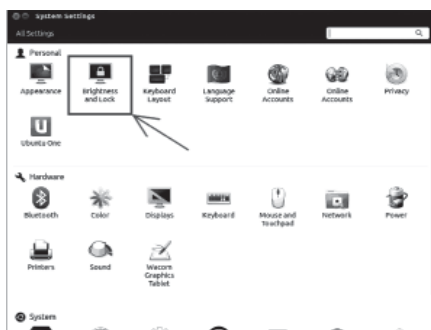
System Settings

All Settings

Personal

Appearance

Brightness and Lock

Keyboard Layout

Language Support

Online Accounts

Online Accounts

Privacy

Ubuntu One

Hardware

Bluetooth

Color

Displays

Keyboard

Mouse and Touchpad

Network

Power

Printers

Sound

Wacom Graphics Tablet

System